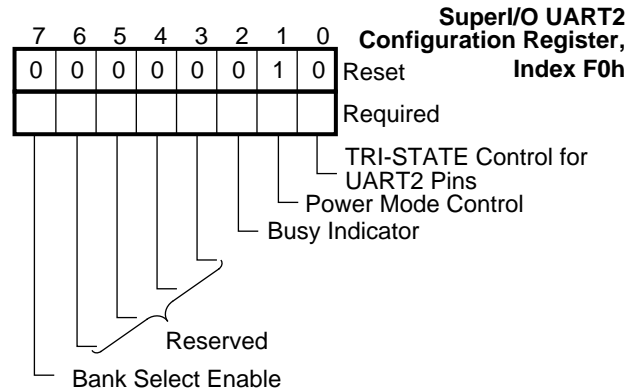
SuperI/O UART2 Configuration Register, Index F0h

| 7 | 6 | 5 | 4 | 3 | 2 | 1 | 0 | |
|---|---|---|---|---|---|---|---|---|
| 0 | 0 | 0 | 0 | 0 | 0 | 1 | 0 | Reset |
| | | | | | | | | Required |

TRI-STATE Control for UART2 Pins
Power Mode Control
Busy Indicator
Reserved
Bank Select Enable